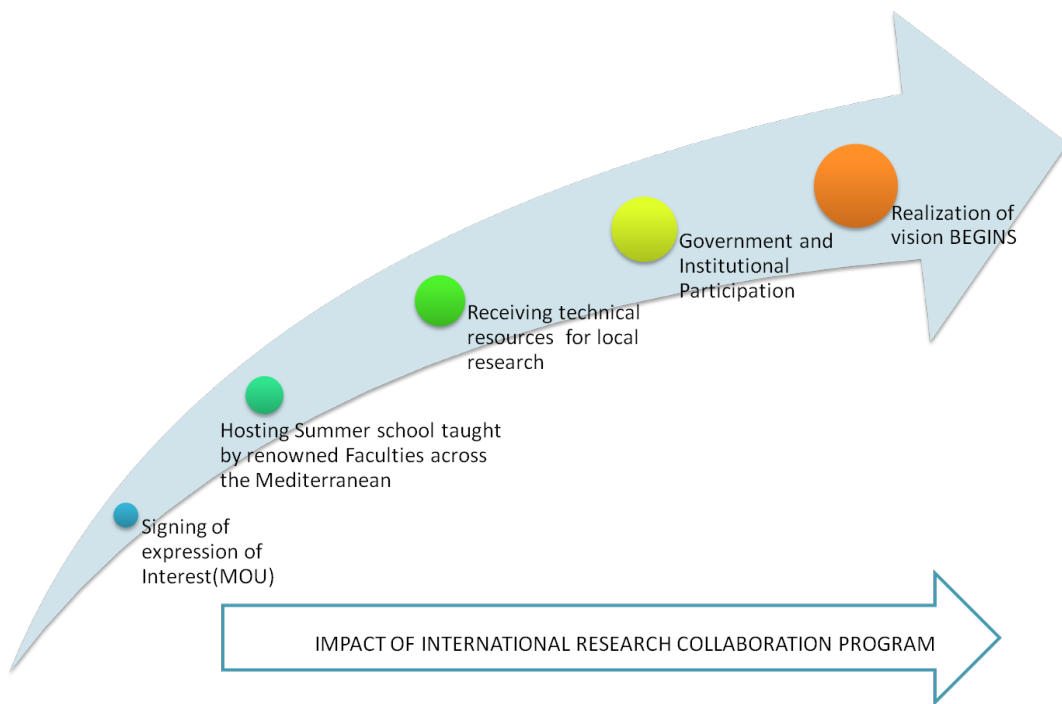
Signing of expression of Interest(MOU)

Hosting Summer school taught by renowned Faculties across the Mediterranean

Receiving technical resources for local research

Government and Institutional Participation

Realization of vision BEGINS

IMPACT OF INTERNATIONAL RESEARCH COLLABORATION PROGRAM